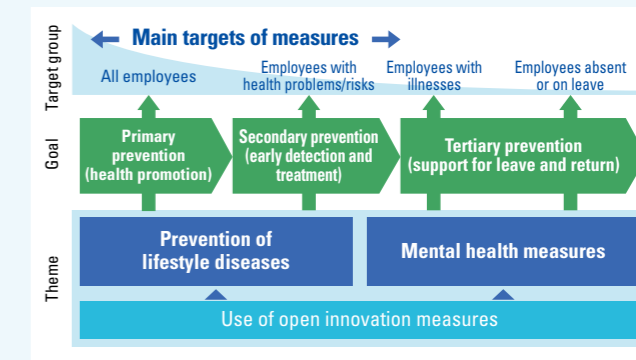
Target group

Main targets of measures

All employees

Employees with health problems/risks

Employees with illnesses

Employees absent or on leave

Goal

Primary prevention (health promotion)

Secondary prevention (early detection and treatment)

Tertiary prevention (support for leave and return)

Theme

Prevention of lifestyle diseases

Mental health measures

Use of open innovation measures